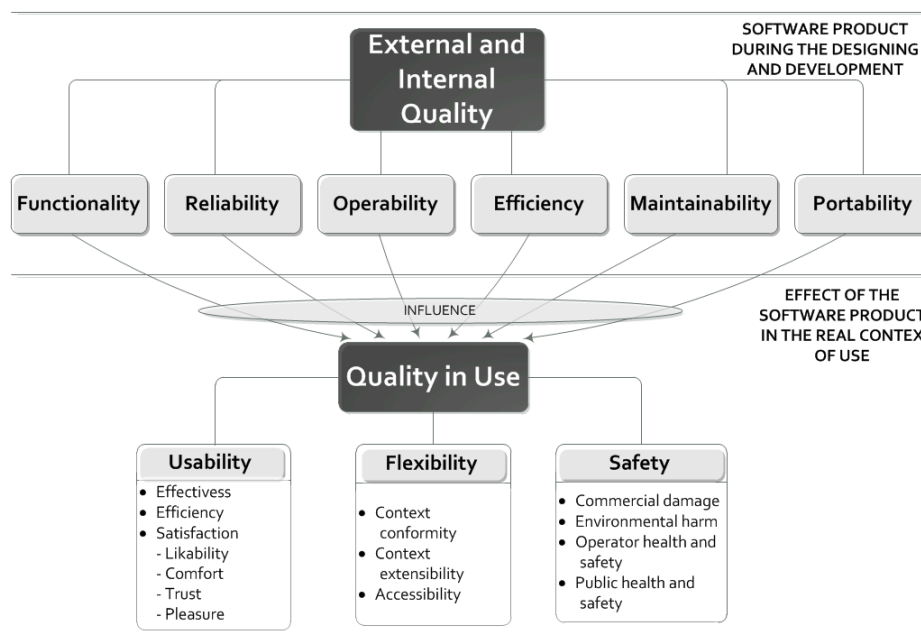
SOFTWARE PRODUCT DURING THE DESIGNING AND DEVELOPMENT

External and Internal Quality

Functionality

Reliability

Operability

Efficiency

Maintainability

Portability

INFLUENCE

EFFECT OF THE SOFTWARE PRODUCT IN THE REAL CONTEX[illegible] OF USE

Quality in Use

Usability
- Effectivess
- Efficiency
- Satisfaction
  - Likability
  - Comfort
  - Trust
  - Pleasure

Flexibility
- Context conformity
- Context extensibility
- Accessibility

Safety
- Commercial damage
- Environmental harm
- Operator health and safety
- Public health and safety